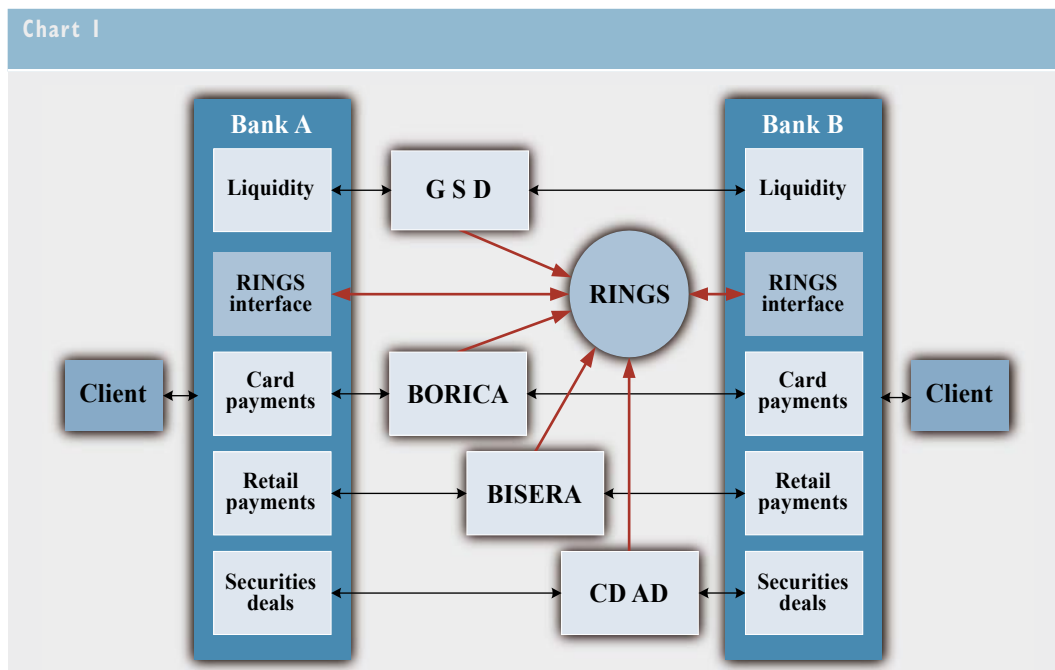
Chart 1

Bank A

Liquidity

RINGS interface

Card payments

Retail payments

Securities deals

G S D

RINGS

BORICA

BISERA

CD AD

Bank B

Liquidity

RINGS interface

Card payments

Retail payments

Securities deals

Client

Client